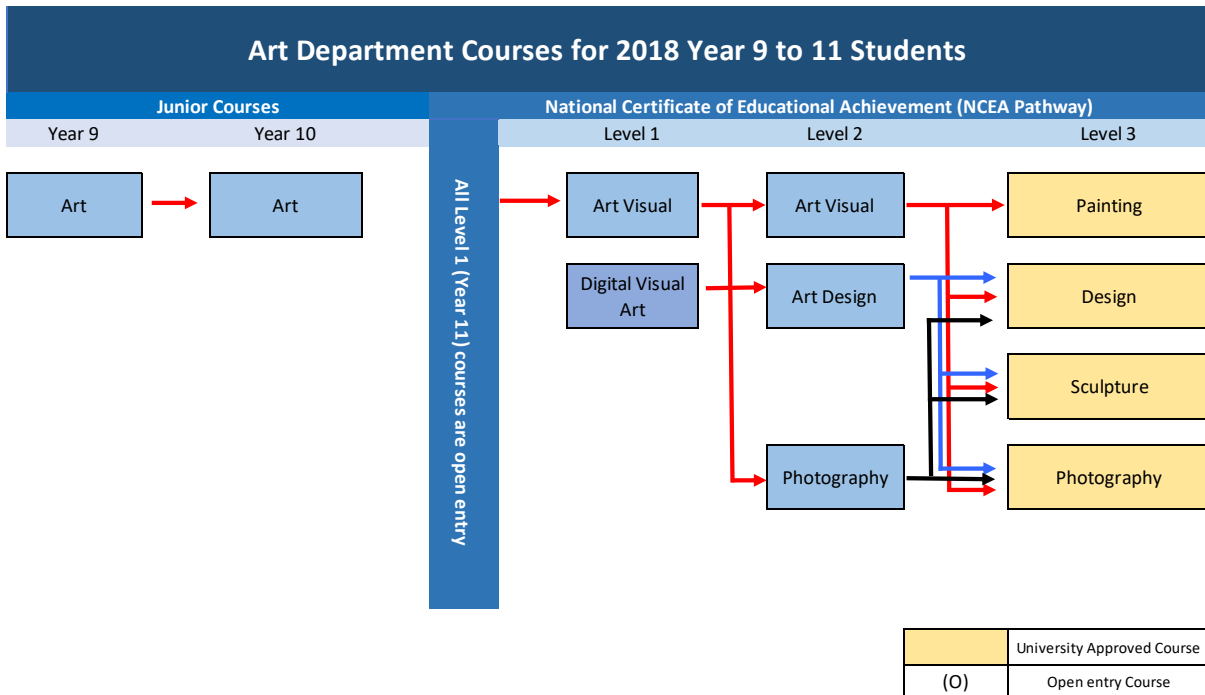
Art Department Courses for 2018 Year 9 to 11 Students

Junior Courses

National Certificate of Educational Achievement (NCEA Pathway)

Year 9

Year 10

Level 1

Level 2

Level 3

Art

Art

All Level 1 (Year 11) courses are open entry

Art Visual

Art Visual

Painting

Digital Visual Art

Art Design

Design

Sculpture

Photography

Photography

| | University Approved Course |
|---|---|
| (O) | Open entry Course |